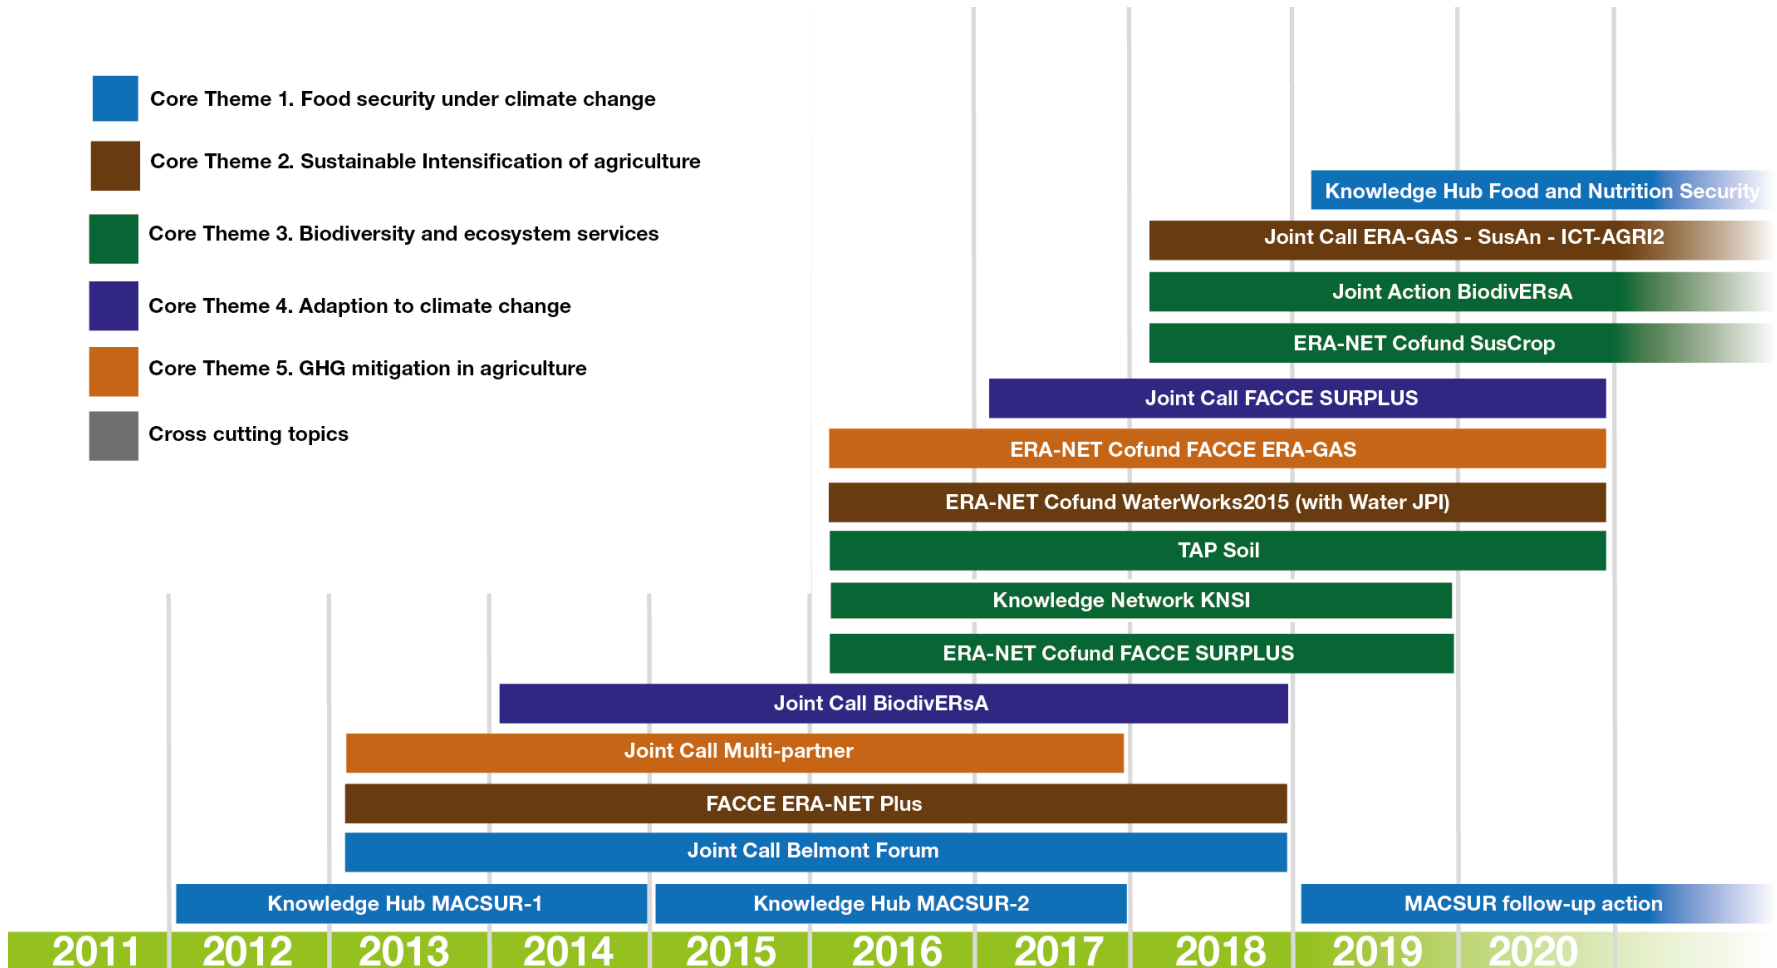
Core Theme 1. Food security under climate change

Core Theme 2. Sustainable Intensification of agriculture

Core Theme 3. Biodiversity and ecosystem services

Core Theme 4. Adaption to climate change

Core Theme 5. GHG mitigation in agriculture

Cross cutting topics

Knowledge Hub Food and Nutrition Security

Joint Call ERA-GAS - SusAn - ICT-AGRI2

Joint Action BiodivERsA

ERA-NET Cofund SusCrop

Joint Call FACCE SURPLUS

ERA-NET Cofund FACCE ERA-GAS

ERA-NET Cofund WaterWorks2015 (with Water JPI)

TAP Soil

Knowledge Network KNSI

ERA-NET Cofund FACCE SURPLUS

Joint Call BiodivERsA

Joint Call Multi-partner

FACCE ERA-NET Plus

Joint Call Belmont Forum

Knowledge Hub MACSUR-1

Knowledge Hub MACSUR-2

MACSUR follow-up action

2011 2012 2013 2014 2015 2016 2017 2018 2019 2020